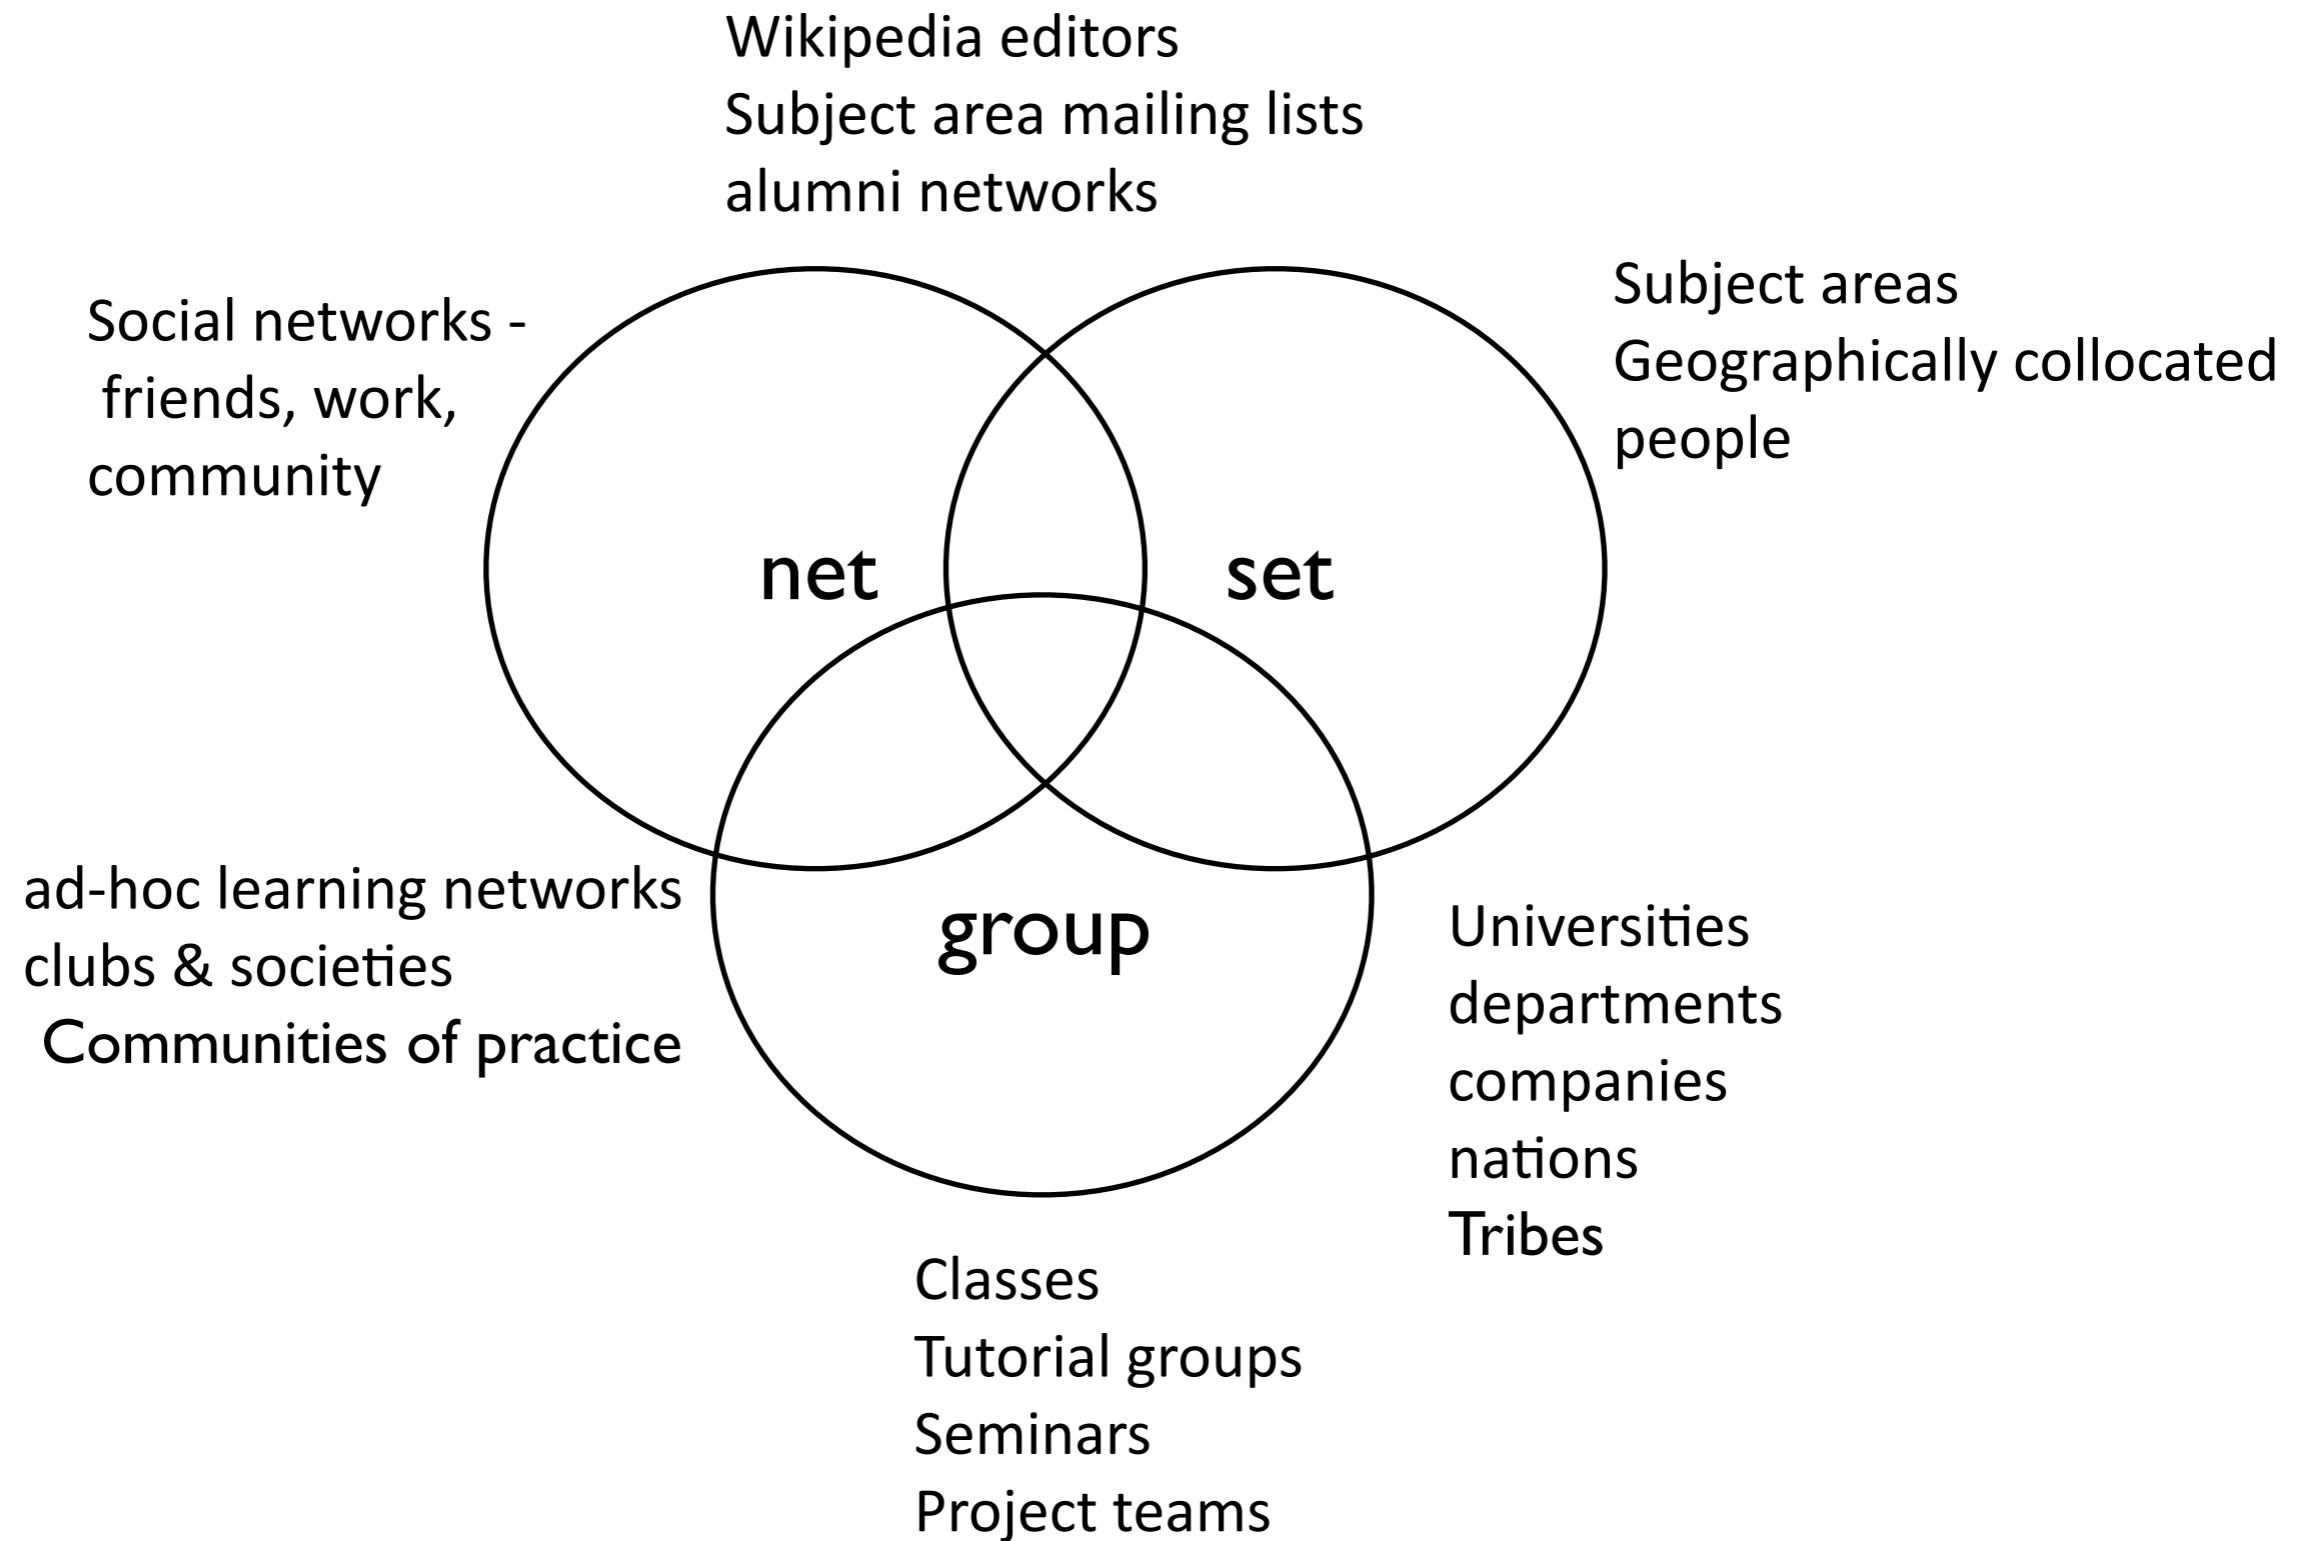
Wikipedia editors
Subject area mailing lists
alumni networks

Social networks - friends, work, community

Subject areas
Geographically collocated people

net

set

group

ad-hoc learning networks
clubs & societies
Communities of practice

Universities
departments
companies
nations
Tribes

Classes
Tutorial groups
Seminars
Project teams